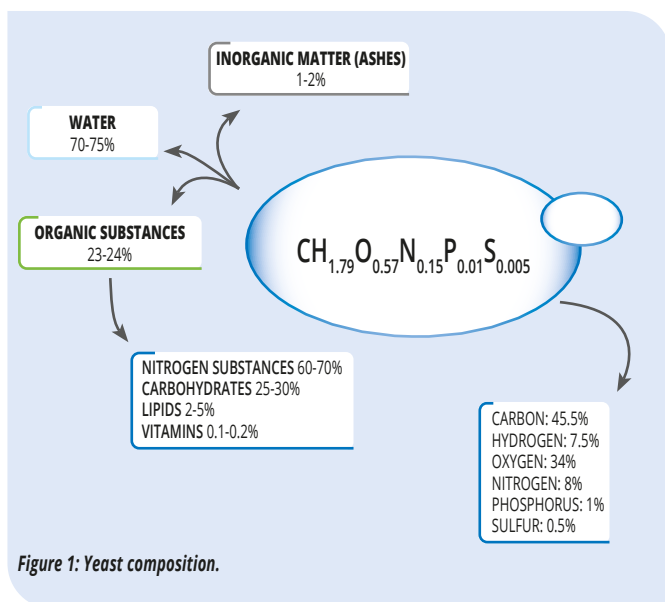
INORGANIC MATTER (ASHES)
1-2%

WATER
70-75%

ORGANIC SUBSTANCES
23-24%

$CH_{1.79}O_{0.57}N_{0.15}P_{0.01}S_{0.005}$

NITROGEN SUBSTANCES 60-70%
CARBOHYDRATES 25-30%
LIPIDS 2-5%
VITAMINS 0.1-0.2%

CARBON: 45.5%
HYDROGEN: 7.5%
OXYGEN: 34%
NITROGEN: 8%
PHOSPHORUS: 1%
SULFUR: 0.5%

Figure 1: Yeast composition.